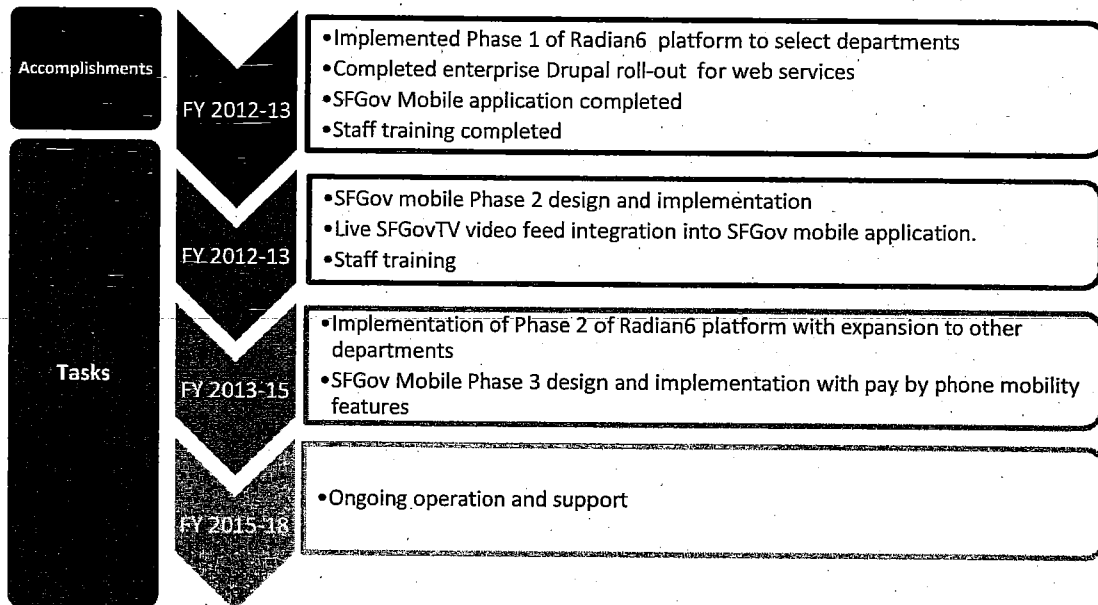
Accomplishments

FY 2012-13

•Implemented Phase 1 of Radian6 platform to select departments
•Completed enterprise Drupal roll-out for web services
•SFGov Mobile application completed
•Staff training completed

Tasks

FY 2012-13

•SFGov mobile Phase 2 design and implementation
•Live SFGovTV video feed integration into SFGov mobile application.
•Staff training

FY 2013-15

•Implementation of Phase 2 of Radian6 platform with expansion to other departments
•SFGov Mobile Phase 3 design and implementation with pay by phone mobility features

FY 2015-18

•Ongoing operation and support